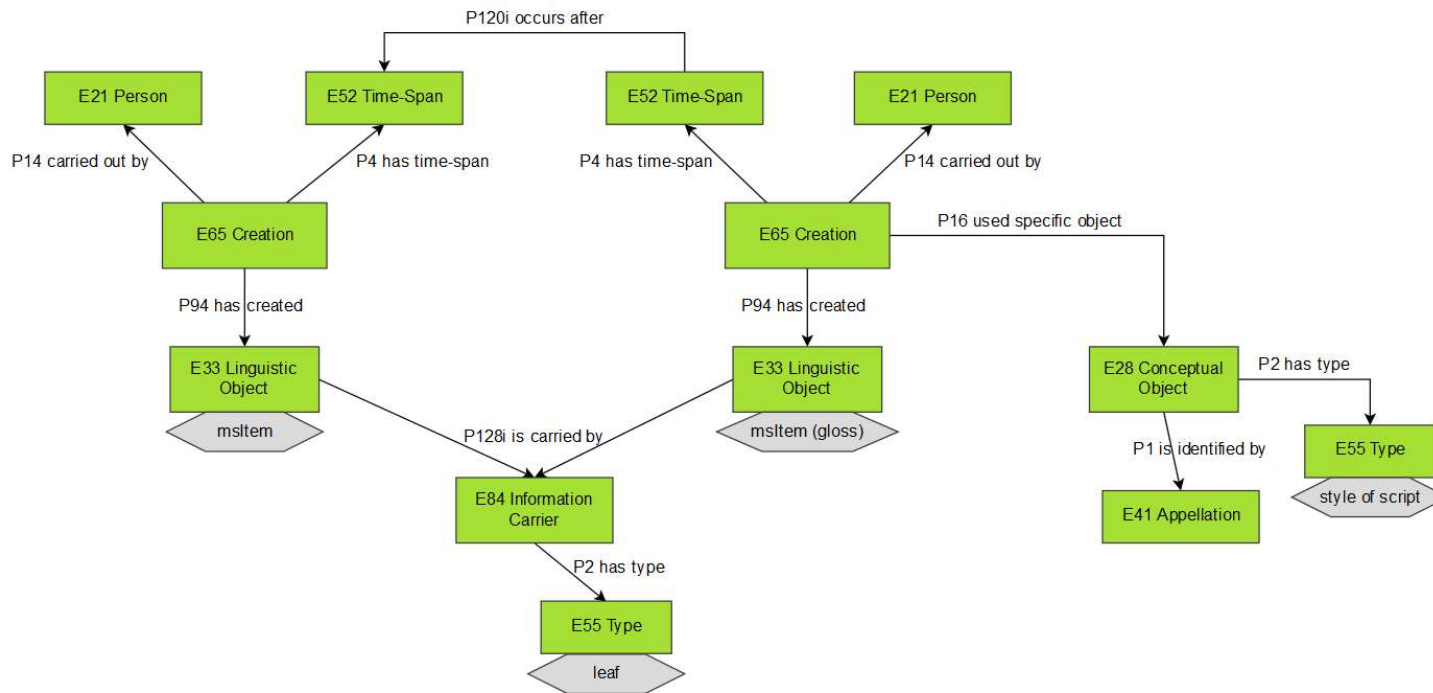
P120i occurs after

E21 Person

E52 Time-Span

E52 Time-Span

E21 Person

P14 carried out by

P4 has time-span

P4 has time-span

P14 carried out by

E65 Creation

E65 Creation

P16 used specific object

P94 has created

P94 has created

E33 Linguistic Object

msItem

E33 Linguistic Object

msItem (gloss)

E28 Conceptual Object

P2 has type

P128i is carried by

P1 is identified by

E55 Type

style of script

E84 Information Carrier

E41 Appellation

P2 has type

E55 Type

leaf